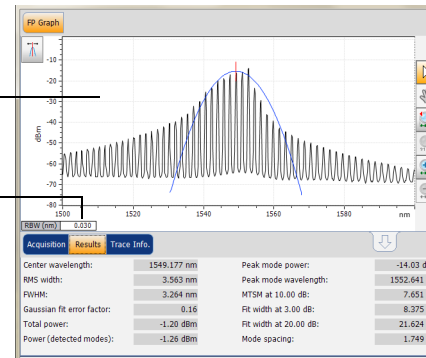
FP Graph

-10
-20
-30
-40
-50
-60
-70
-80
dBm

1500
1520
1540
1560
1580
nm

RBW (nm) 0.030

Acquisition
Results
Trace Info.

| | | | |
|---|---|---|---|
| Center wavelength: | 1549.177 nm | Peak mode power: | -14.03 d |
| RMS width: | 3.563 nm | Peak mode wavelength: | 1552.641 |
| FWHM: | 3.264 nm | MTSM at 10.00 dB: | 7.651 |
| Gaussian fit error factor: | 0.16 | Fit width at 3.00 dB: | 8.375 |
| Total power: | -1.20 dBm | Fit width at 20.00 dB: | 21.624 |
| Power (detected modes): | -1.26 dBm | Mode spacing: | 1.749 |